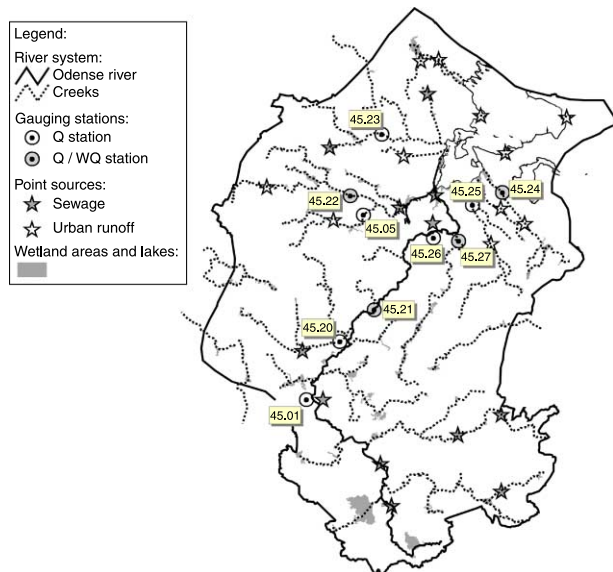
Legend:
River system:
Odense river
Creeks
Gauging stations:
Q station
Q / WQ station
Point sources:
Sewage
Urban runoff
Wetland areas and lakes:

45.23
45.22
45.05
45.25
45.24
45.26
45.27
45.21
45.20
45.01